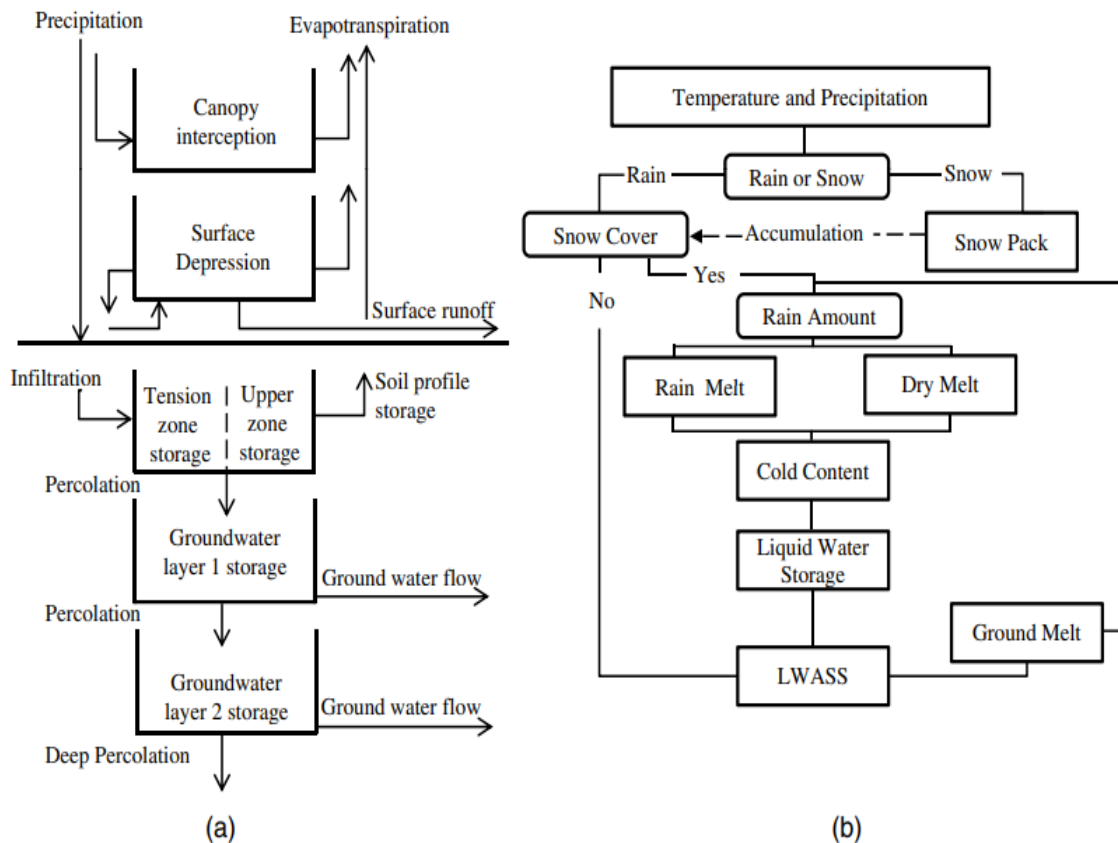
Precipitation

Evapotranspiration

Canopy interception

Surface Depression

Surface runoff

Infiltration

Tension zone storage

Upper zone storage

Soil profile storage

Percolation

Groundwater layer 1 storage

Ground water flow

Percolation

Groundwater layer 2 storage

Ground water flow

Deep Percolation

(a)

Temperature and Precipitation

Rain

Rain or Snow

Snow

Snow Cover

Accumulation

Snow Pack

Yes

No

Rain Amount

Rain Melt

Dry Melt

Cold Content

Liquid Water Storage

Ground Melt

LWASS

(b)